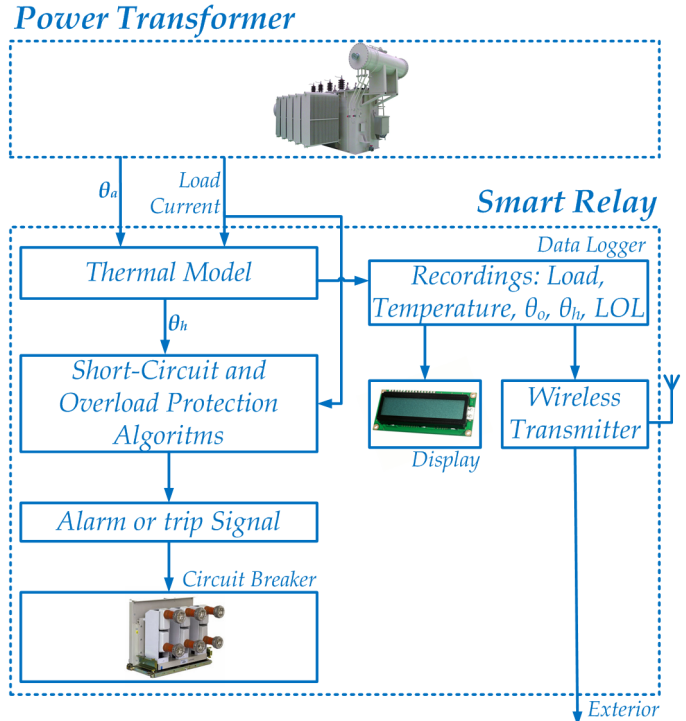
Power Transformer

$\theta_a$

Load Current

Smart Relay

Data Logger

Thermal Model

Recordings: Load, Temperature, $\theta_o$, $\theta_h$, LOL

$\theta_h$

Short-Circuit and Overload Protection Algoritms

Display

Wireless Transmitter

Alarm or trip Signal

Circuit Breaker

Exterior